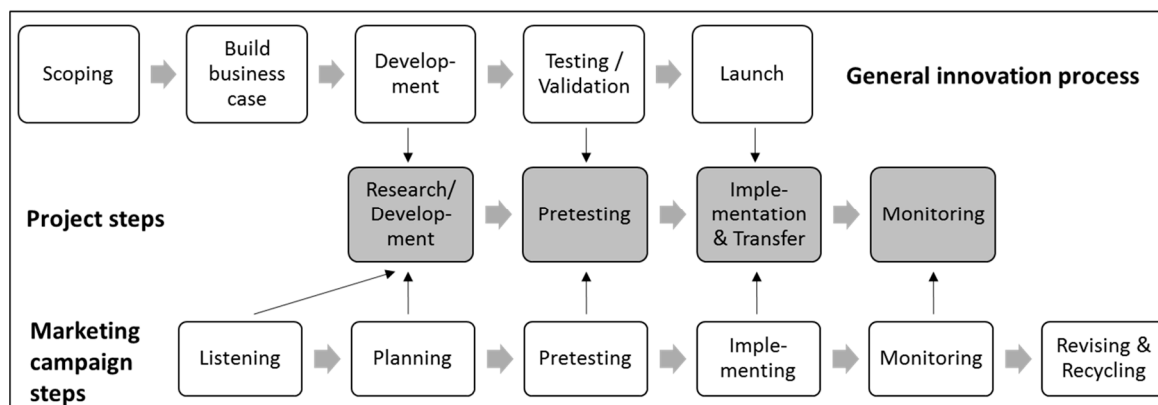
Scoping

Build business case

Development

Testing / Validation

Launch

General innovation process

Project steps

Research/ Development

Pretesting

Implementation & Transfer

Monitoring

Marketing campaign steps

Listening

Planning

Pretesting

Implementing

Monitoring

Revising & Recycling